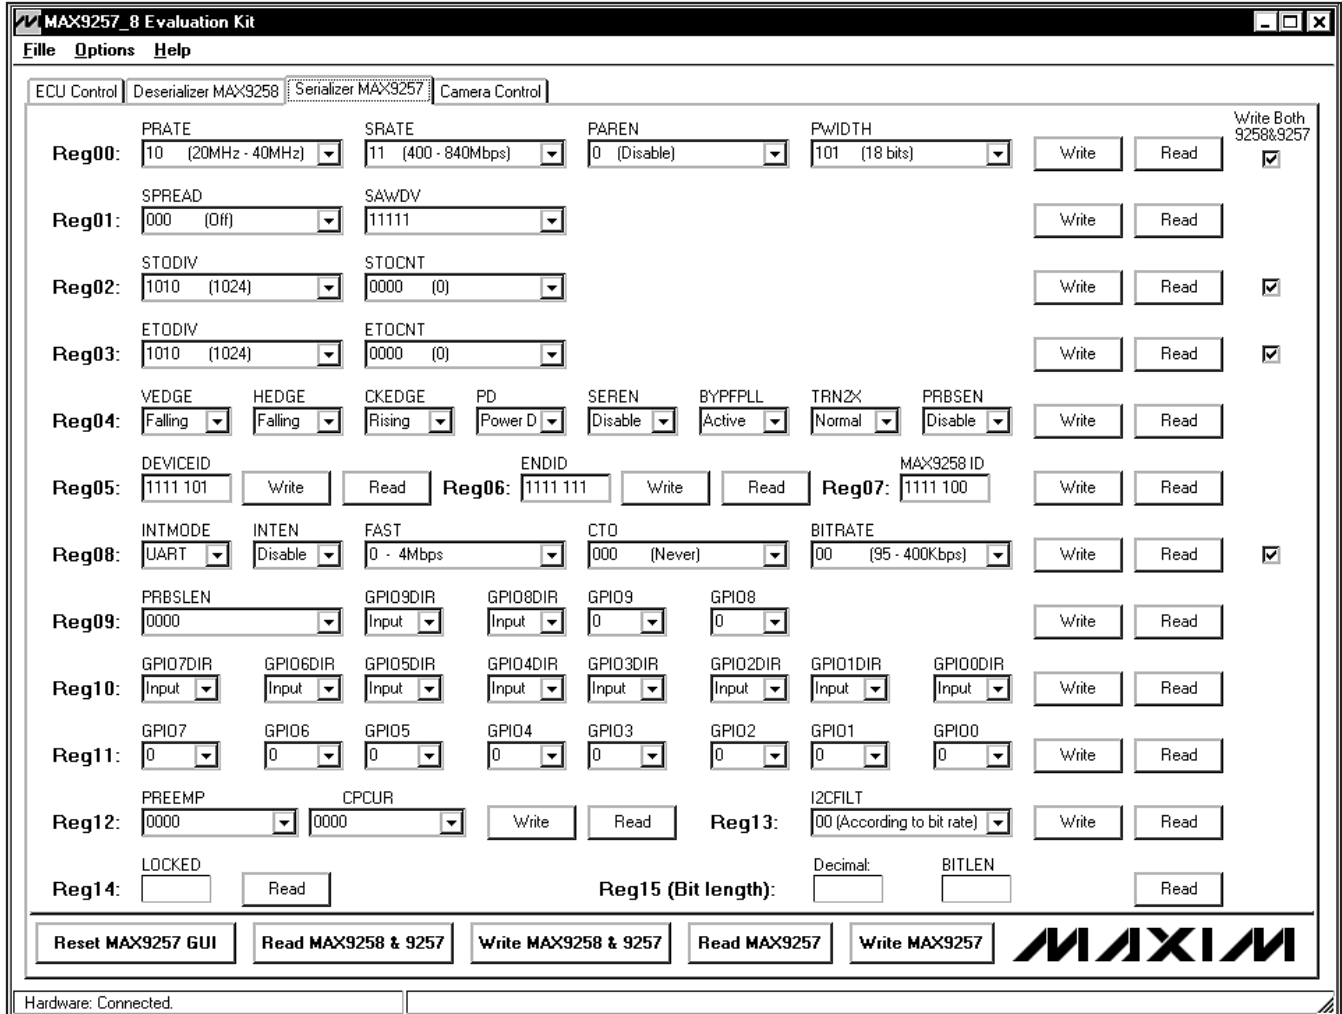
MAX9257_8 Evaluation Kit
Fille Options Help

ECU Control | Deserializer MAX9258 | Serializer MAX9257 | Camera Control

Write Both 9258&9257

Reg00: PRATE 10 (20MHz - 40MHz) SRATE 11 (400 - 840Mbps) PAREN 0 (Disable) PWIDTH 101 (18 bits) Write Read

Reg01: SPREAD 000 (Off) SAWDV 11111 Write Read

Reg02: STODIV 1010 (1024) STOCNT 0000 (0) Write Read

Reg03: ETODIV 1010 (1024) ETOCNT 0000 (0) Write Read

Reg04: VEDGE Falling HEDGE Falling CKEDGE Rising PD Power D SEREN Disable BYPFPLL Active TRN2X Normal PRBSEN Disable Write Read

Reg05: DEVICEID 1111 101 Write Read Reg06: ENDID 1111 111 Write Read Reg07: MAX9258 ID 1111 100 Write Read

Reg08: INTMODE UART INTEN Disable FAST 0 - 4Mbps CTO 000 (Never) BITRATE 00 (95 - 400Kbps) Write Read

Reg09: PRBSLEN 0000 GPIO9DIR Input GPIO8DIR Input GPIO9 0 GPIO8 0 Write Read

Reg10: GPIO7DIR Input GPIO6DIR Input GPIO5DIR Input GPIO4DIR Input GPIO3DIR Input GPIO2DIR Input GPIO1DIR Input GPIO0DIR Input Write Read

Reg11: GPIO7 0 GPIO6 0 GPIO5 0 GPIO4 0 GPIO3 0 GPIO2 0 GPIO1 0 GPIO0 0 Write Read

Reg12: PREEMP 0000 CPCUR 0000 Write Read Reg13: I2CFILT 00 (According to bit rate) Write Read

Reg14: LOCKED Read Reg15 (Bit length): Decimal: BITLEN Read

Reset MAX9257 GUI | Read MAX9258 & 9257 | Write MAX9258 & 9257 | Read MAX9257 | Write MAX9257

MAXIM

Hardware: Connected.